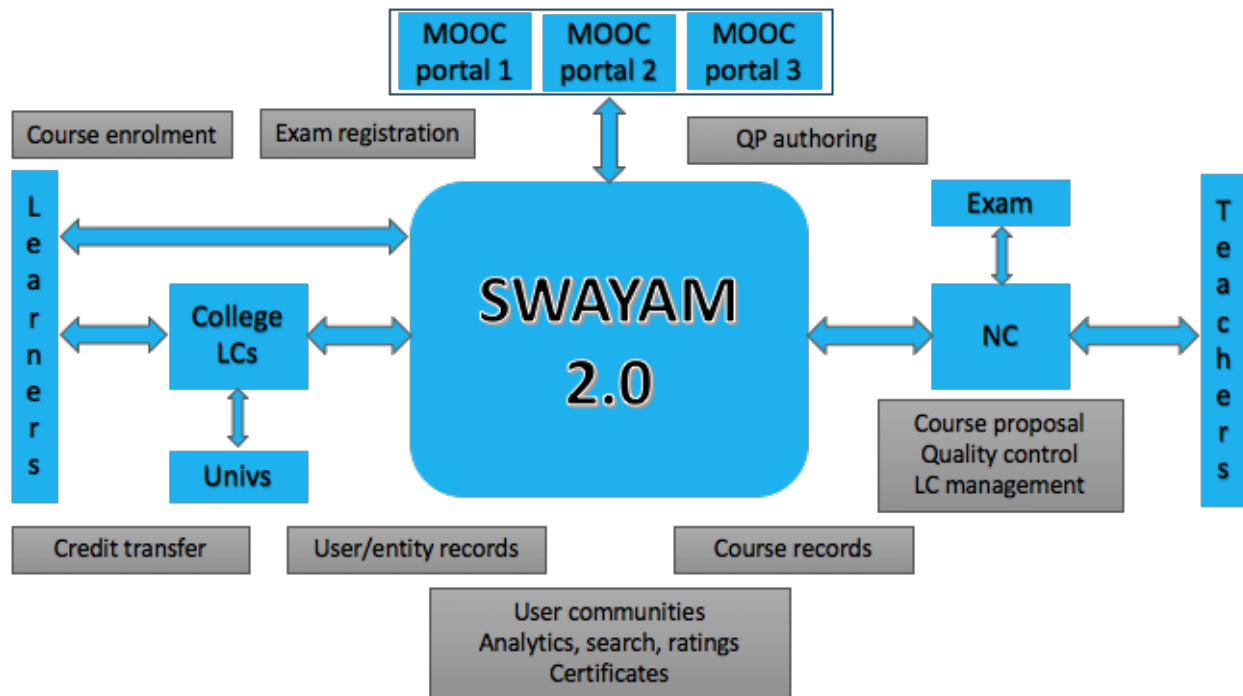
MOOC portal 1

MOOC portal 2

MOOC portal 3

Course enrolment

Exam registration

QP authoring

Learners

College LCs

Univs

SWAYAM 2.0

Exam

NC

Teachers

Course proposal
Quality control
LC management

Credit transfer

User/entity records

Course records

User communities
Analytics, search, ratings
Certificates